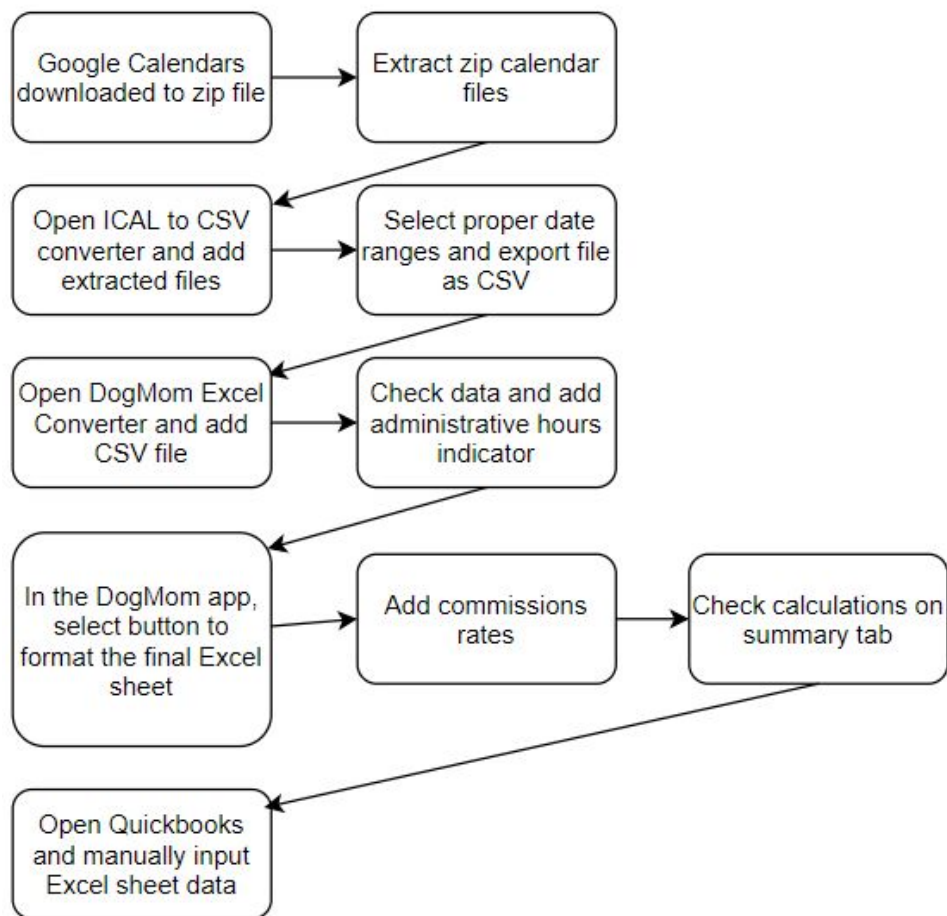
Google Calendars downloaded to zip file

Extract zip calendar files

Open ICAL to CSV converter and add extracted files

Select proper date ranges and export file as CSV

Open DogMom Excel Converter and add CSV file

Check data and add administrative hours indicator

In the DogMom app, select button to format the final Excel sheet

Add commissions rates

Check calculations on summary tab

Open Quickbooks and manually input Excel sheet data